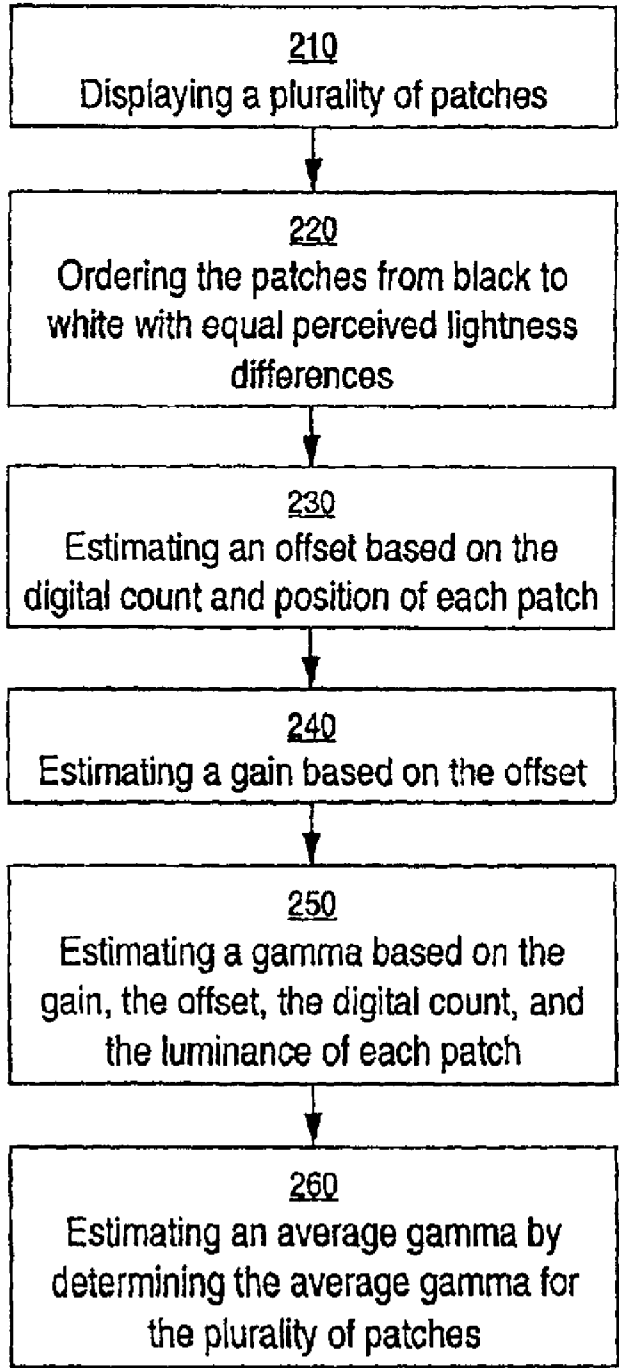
210
Displaying a plurality of patches

220
Ordering the patches from black to white with equal perceived lightness differences

230
Estimating an offset based on the digital count and position of each patch

240
Estimating a gain based on the offset

250
Estimating a gamma based on the gain, the offset, the digital count, and the luminance of each patch

260
Estimating an average gamma by determining the average gamma for the plurality of patches